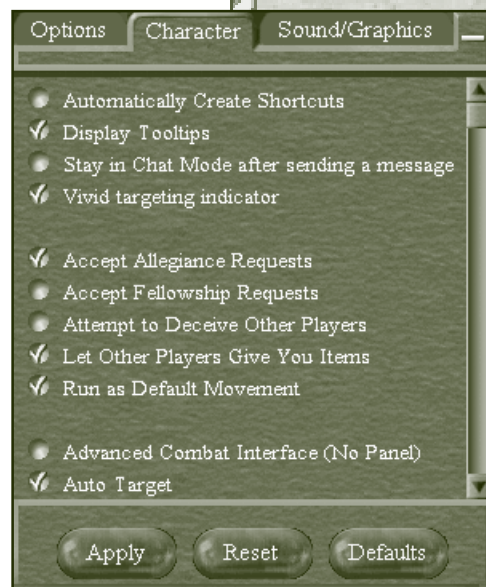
Options Character Sound/Graphics

Automatically Create Shortcuts
Display Tooltips
Stay in Chat Mode after sending a message
Vivid targeting indicator

Accept Allegiance Requests
Accept Fellowship Requests
Attempt to Deceive Other Players
Let Other Players Give You Items
Run as Default Movement

Advanced Combat Interface (No Panel)
Auto Target

Apply Reset Defaults